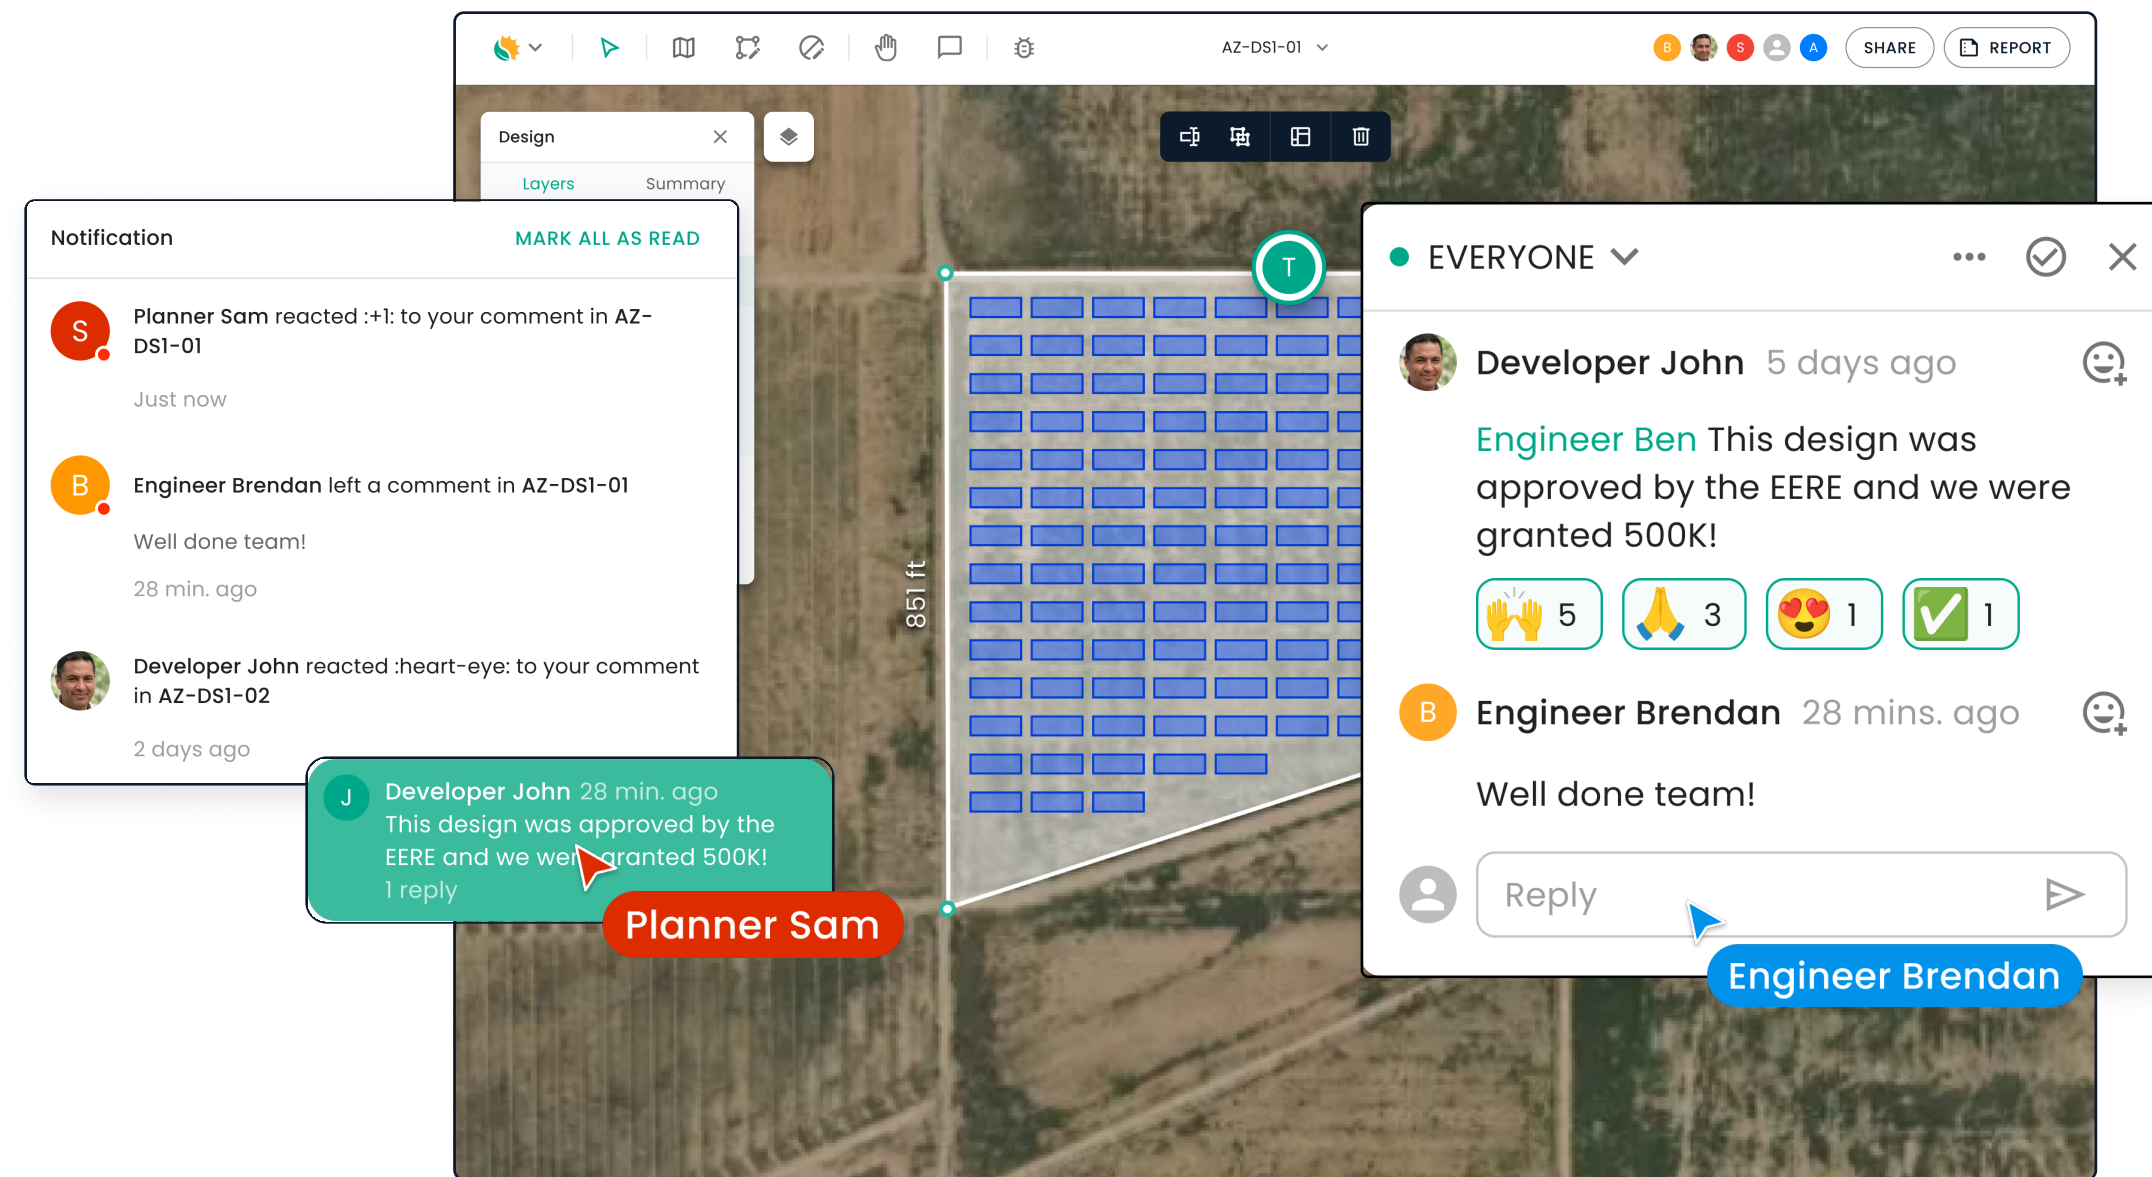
AZ-DS1-01

B S A SHARE REPORT

Design
Layers Summary

Notification MARK ALL AS READ

S Planner Sam reacted :+1: to your comment in AZ-DS1-01
Just now

B Engineer Brendan left a comment in AZ-DS1-01
Well done team!
28 min. ago

Developer John reacted :heart-eye: to your comment in AZ-DS1-02
2 days ago

J Developer John 28 min. ago
This design was approved by the EERE and we were granted 500K!
1 reply

Planner Sam

851 ft

T

EVERYONE

Developer John 5 days ago
Engineer Ben This design was approved by the EERE and we were granted 500K!
🙌 5 🙏 3 😍 1 ✅ 1

B Engineer Brendan 28 mins. ago
Well done team!

Reply

Engineer Brendan